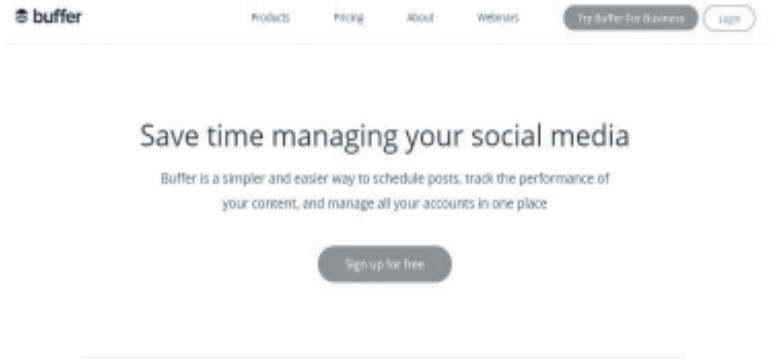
buffer

Products Pricing About Webinars Try Buffer For Business Login

Save time managing your social media

Buffer is a simpler and easier way to schedule posts, track the performance of your content, and manage all your accounts in one place

Sign up for free